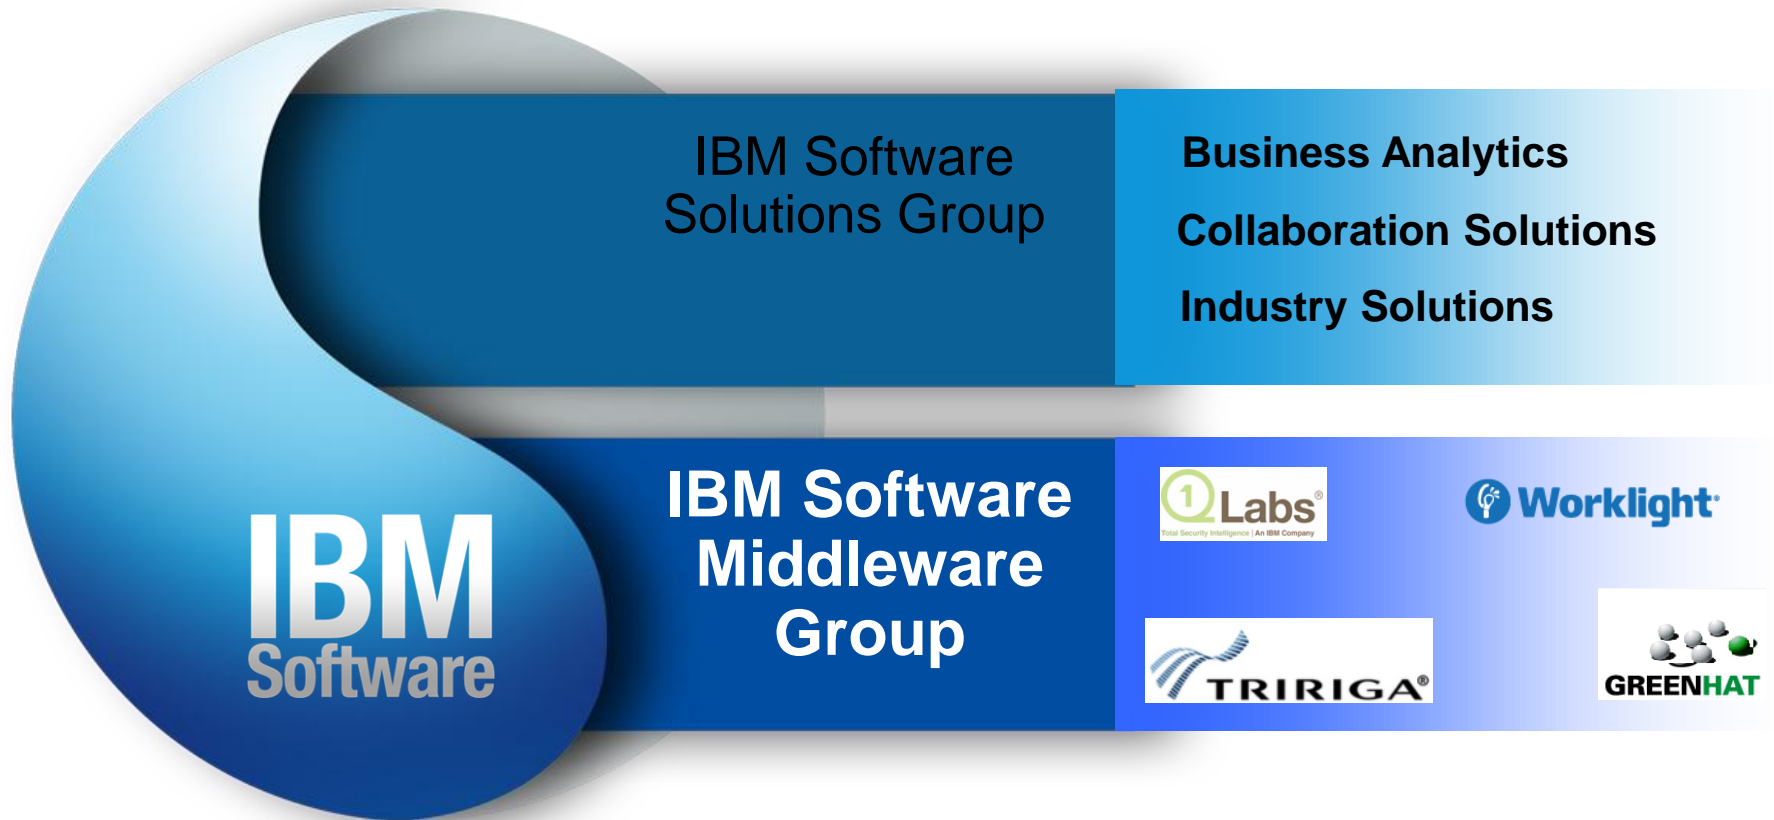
IBM Software Solutions Group

Business Analytics

Collaboration Solutions

Industry Solutions

IBM Software Middleware Group

IBM Software

1 Labs®
Total Security Intelligence | An IBM Company

Worklight

TRIRIGA®

GREENHAT